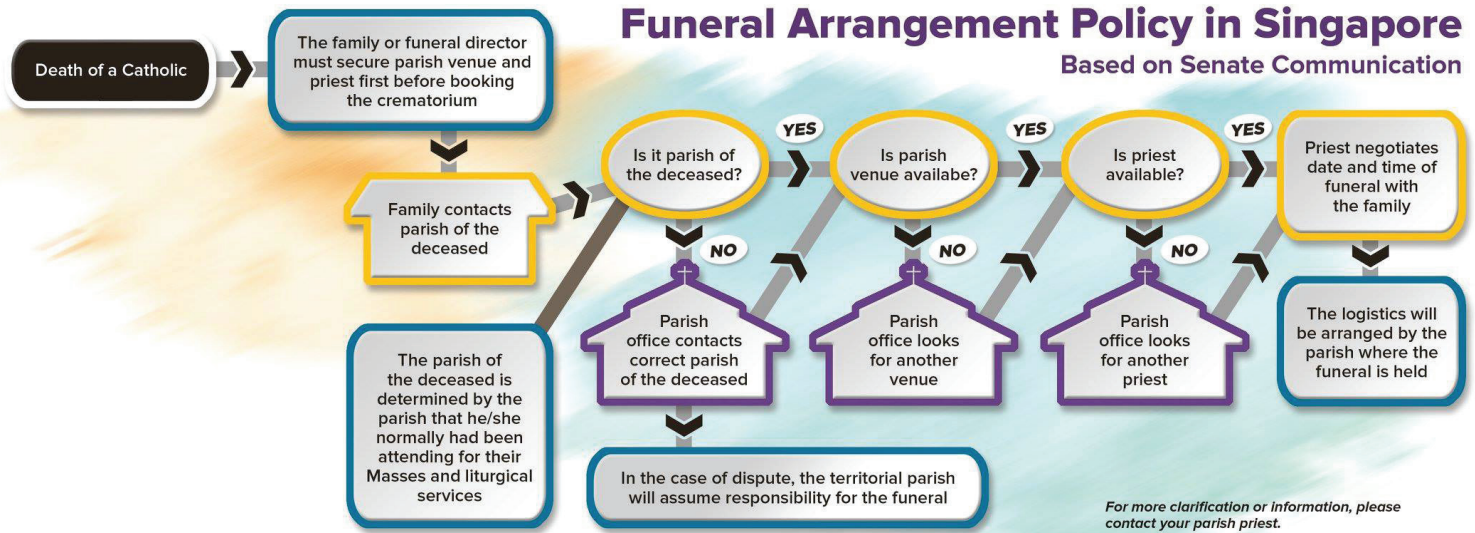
Funeral Arrangement Policy in Singapore
Based on Senate Communication

Death of a Catholic

The family or funeral director must secure parish venue and priest first before booking the crematorium

Family contacts parish of the deceased

The parish of the deceased is determined by the parish that he/she normally had been attending for their Masses and liturgical services

Is it parish of the deceased?

YES

NO

Parish office contacts correct parish of the deceased

In the case of dispute, the territorial parish will assume responsibility for the funeral

Is parish venue availabe?

YES

NO

Parish office looks for another venue

Is priest available?

YES

NO

Parish office looks for another priest

Priest negotiates date and time of funeral with the family

The logistics will be arranged by the parish where the funeral is held

For more clarification or information, please contact your parish priest.